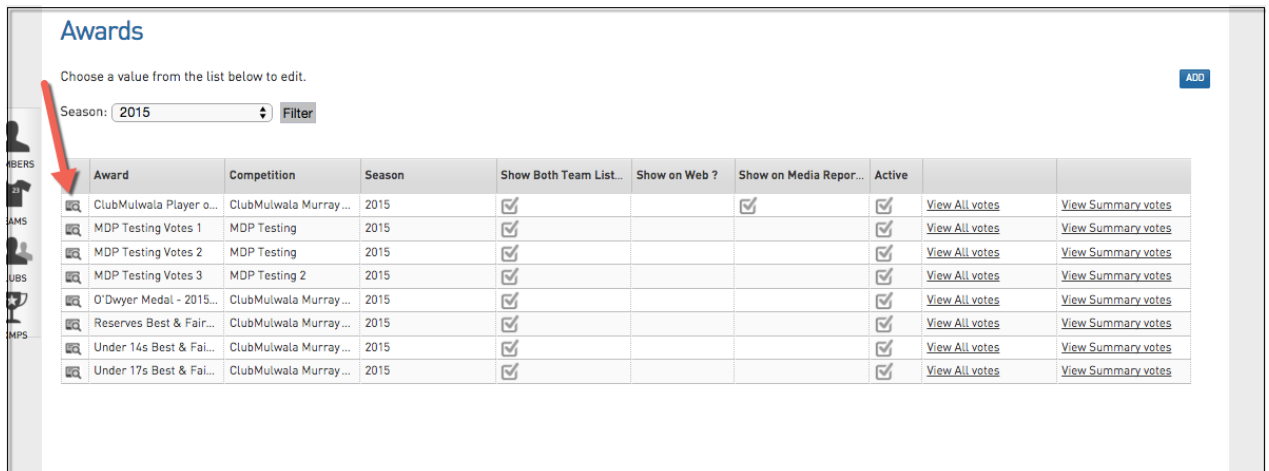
Awards

Choose a value from the list below to edit.

ADD

Season: 2015 Filter

MBERS

EAMS

UBS

MPS

| | Award | Competition | Season | Show Both Team List... | Show on Web ? | Show on Media Repor... | Active | | |
|---|---|---|---|---|---|---|---|---|---|
| | ClubMulwala Player o... | ClubMulwala Murray ... | 2015 | | | | | View All votes | View Summary votes |
| | MDP Testing Votes 1 | MDP Testing | 2015 | | | | | View All votes | View Summary votes |
| | MDP Testing Votes 2 | MDP Testing | 2015 | | | | | View All votes | View Summary votes |
| | MDP Testing Votes 3 | MDP Testing 2 | 2015 | | | | | View All votes | View Summary votes |
| | O'Dwyer Medal - 2015... | ClubMulwala Murray ... | 2015 | | | | | View All votes | View Summary votes |
| | Reserves Best & Fair... | ClubMulwala Murray ... | 2015 | | | | | View All votes | View Summary votes |
| | Under 14s Best & Fai... | ClubMulwala Murray ... | 2015 | | | | | View All votes | View Summary votes |
| | Under 17s Best & Fai... | ClubMulwala Murray ... | 2015 | | | | | View All votes | View Summary votes |